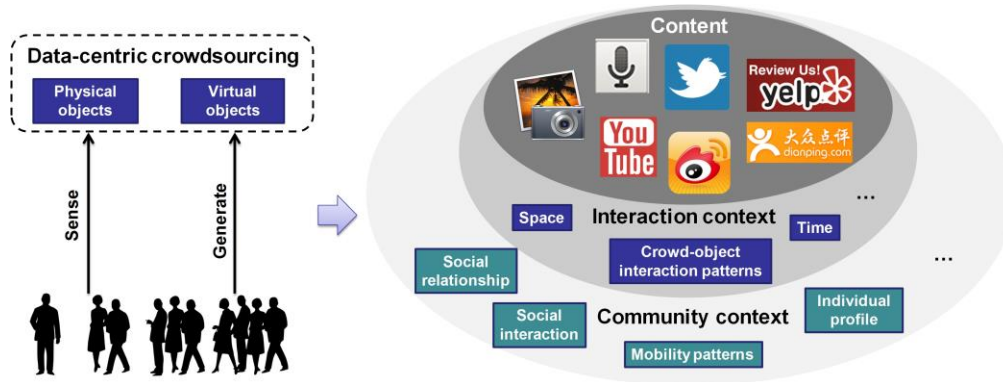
Data-centric crowdsourcing

Physical objects

Virtual objects

Sense

Generate

Content

Review Us! yelp

You Tube

大众点评 dianping.com

...

Space

Interaction context

Time

Crowd-object interaction patterns

...

Social relationship

Social interaction

Community context

Individual profile

Mobility patterns